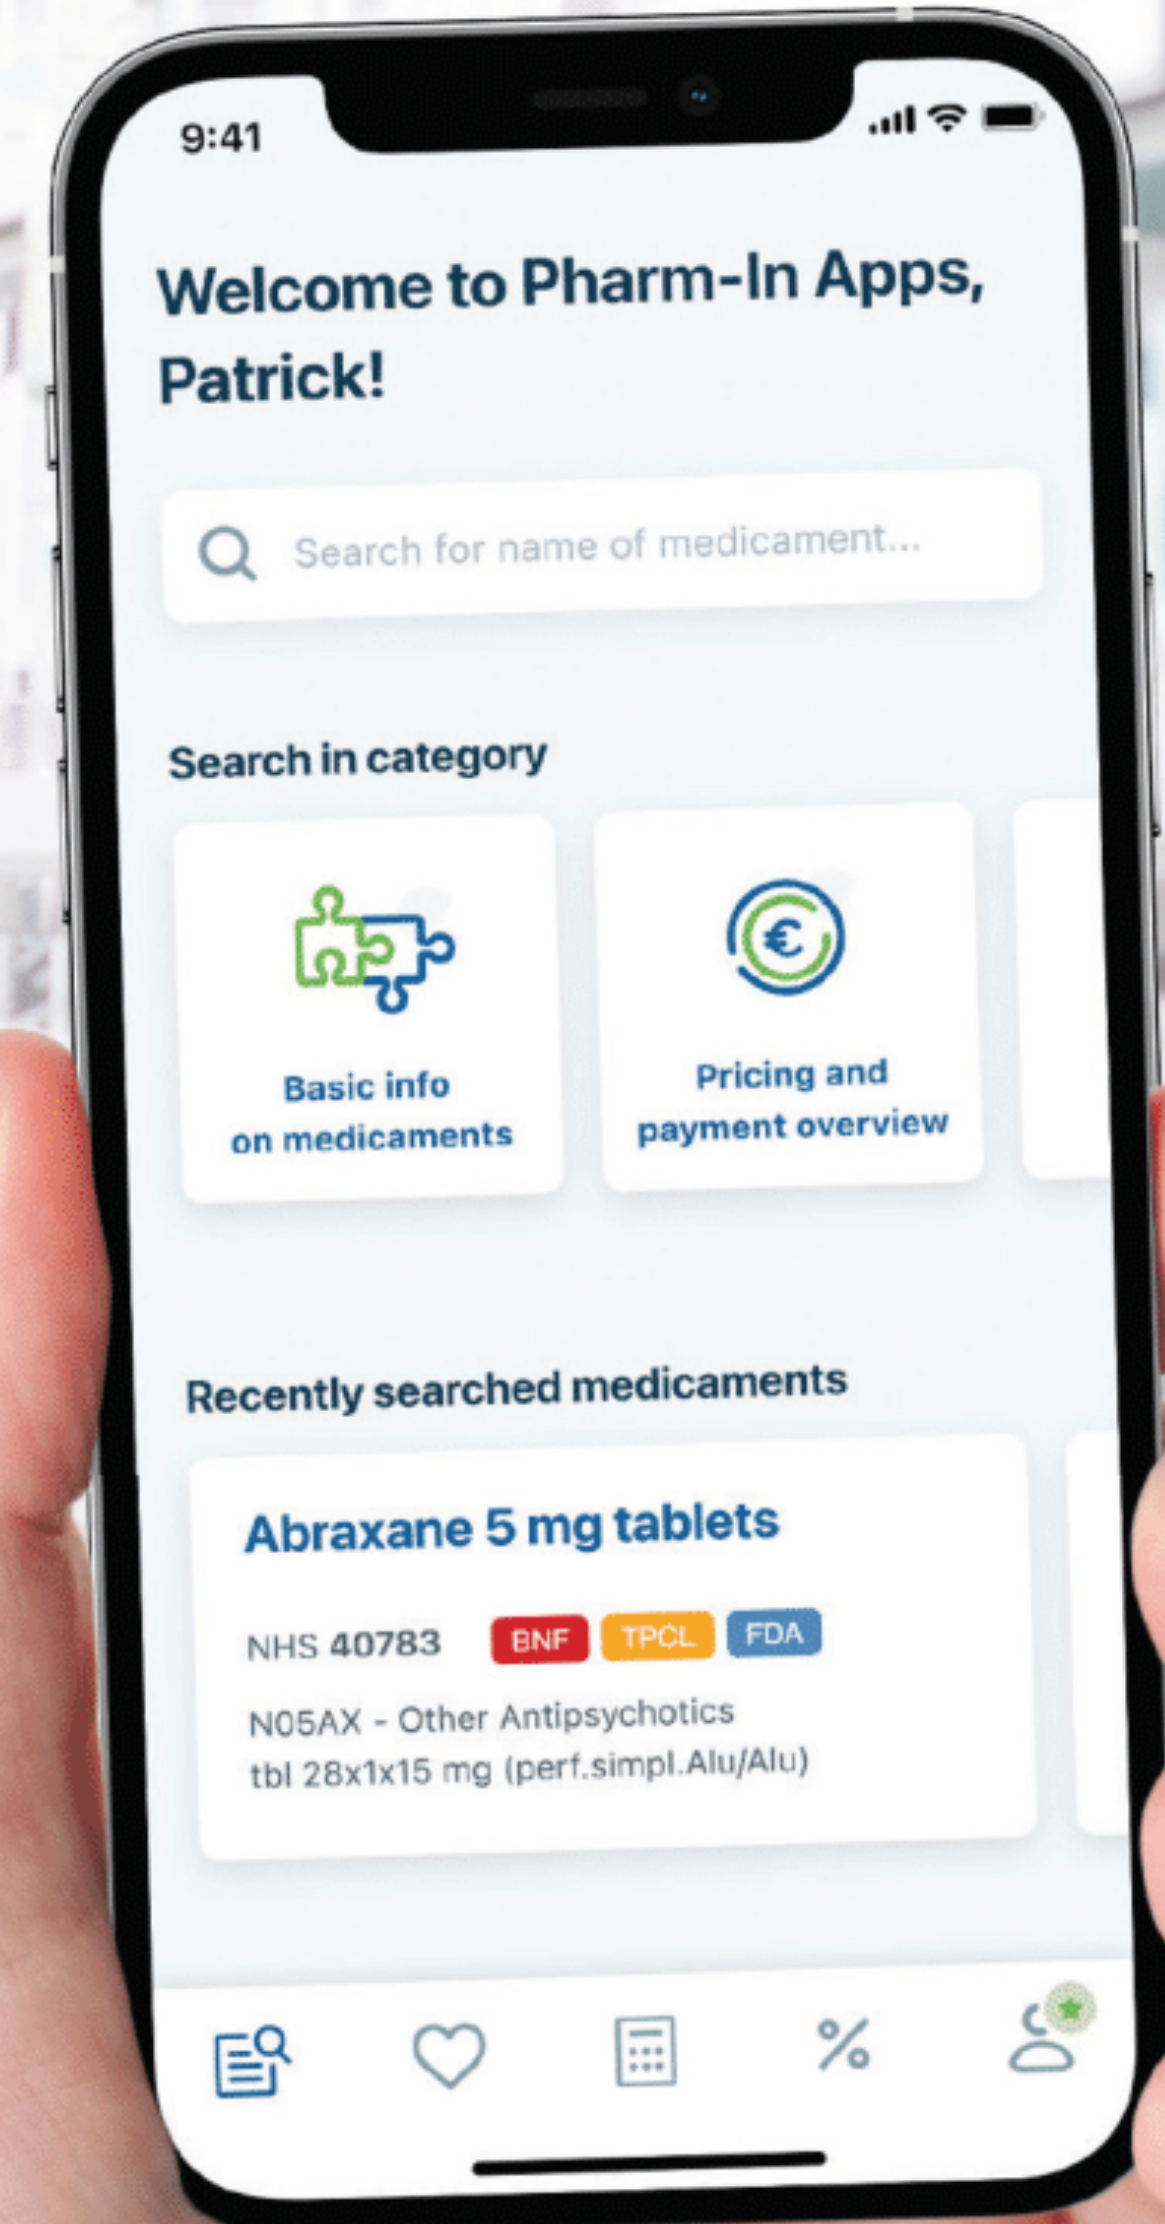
9:41

Welcome to Pharm-In Apps, Patrick!

Search for name of medicament...

Search in category

Basic info on medicaments

Pricing and payment overview

Recently searched medicaments

Abraxane 5 mg tablets

NHS 40783 BNF TPCL FDA

N05AX - Other Antipsychotics
tbl 28x1x15 mg (perf.simpl.Alu/Alu)

%